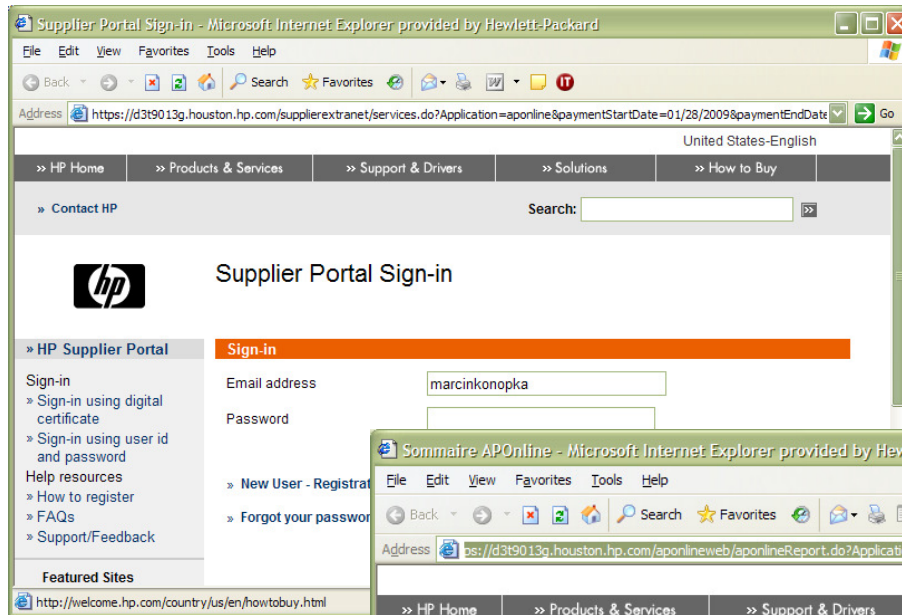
Supplier Portal Sign-in - Microsoft Internet Explorer provided by Hewlett-Packard

File Edit View Favorites Tools Help

Back Search Favorites

Address https://d3t9013g.houston.hp.com/supplierextranet/services.do?Application=aponline&paymentStartDate=01/28/2009&paymentEndDate Go

United States-English

» HP Home | » Products & Services | » Support & Drivers | » Solutions | » How to Buy

» Contact HP

Search:

Supplier Portal Sign-in

» HP Supplier Portal

Sign-in
» Sign-in using digital certificate
» Sign-in using user id and password
Help resources
» How to register
» FAQs
» Support/Feedback

Featured Sites

Sign-in

Email address marcinkonopka

Password

» New User - Registrat

» Forgot your passwor

http://welcome.hp.com/country/us/en/howtobuy.html

Sommaire APOnline - Microsoft Internet Explorer provided by Hev

File Edit View Favorites Tools Help

Back Search Favorites

Address ps://d3t9013g.houston.hp.com/aponlineweb/aponlineReport.do?Applicati

» HP Home » Products & Services » Support & Drivers